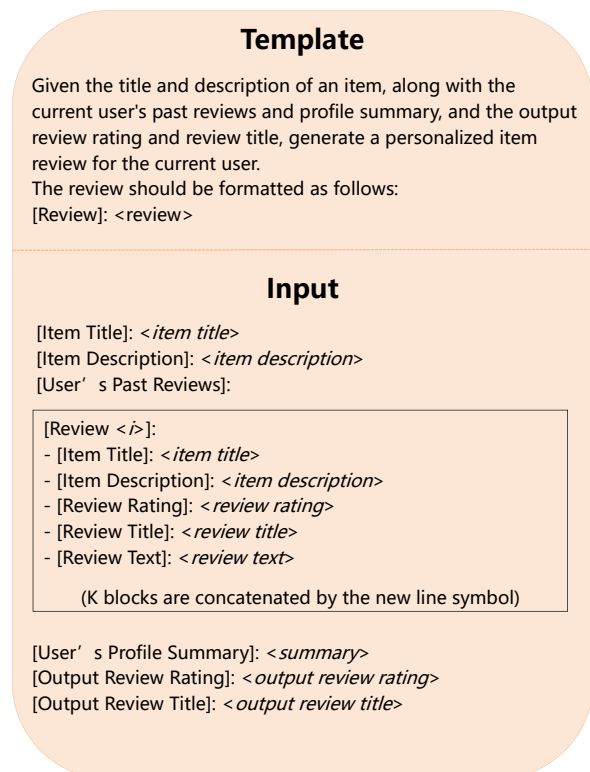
Template

Given the title and description of an item, along with the current user's past reviews and profile summary, and the output review rating and review title, generate a personalized item review for the current user.
The review should be formatted as follows:
[Review]: <review>

Input

[Item Title]: <item title>
[Item Description]: <item description>
[User’s Past Reviews]:

[Review <i>]:
- [Item Title]: <item title>
- [Item Description]: <item description>
- [Review Rating]: <review rating>
- [Review Title]: <review title>
- [Review Text]: <review text>

(K blocks are concatenated by the new line symbol)

[User’s Profile Summary]: <summary>
[Output Review Rating]: <output review rating>
[Output Review Title]: <output review title>